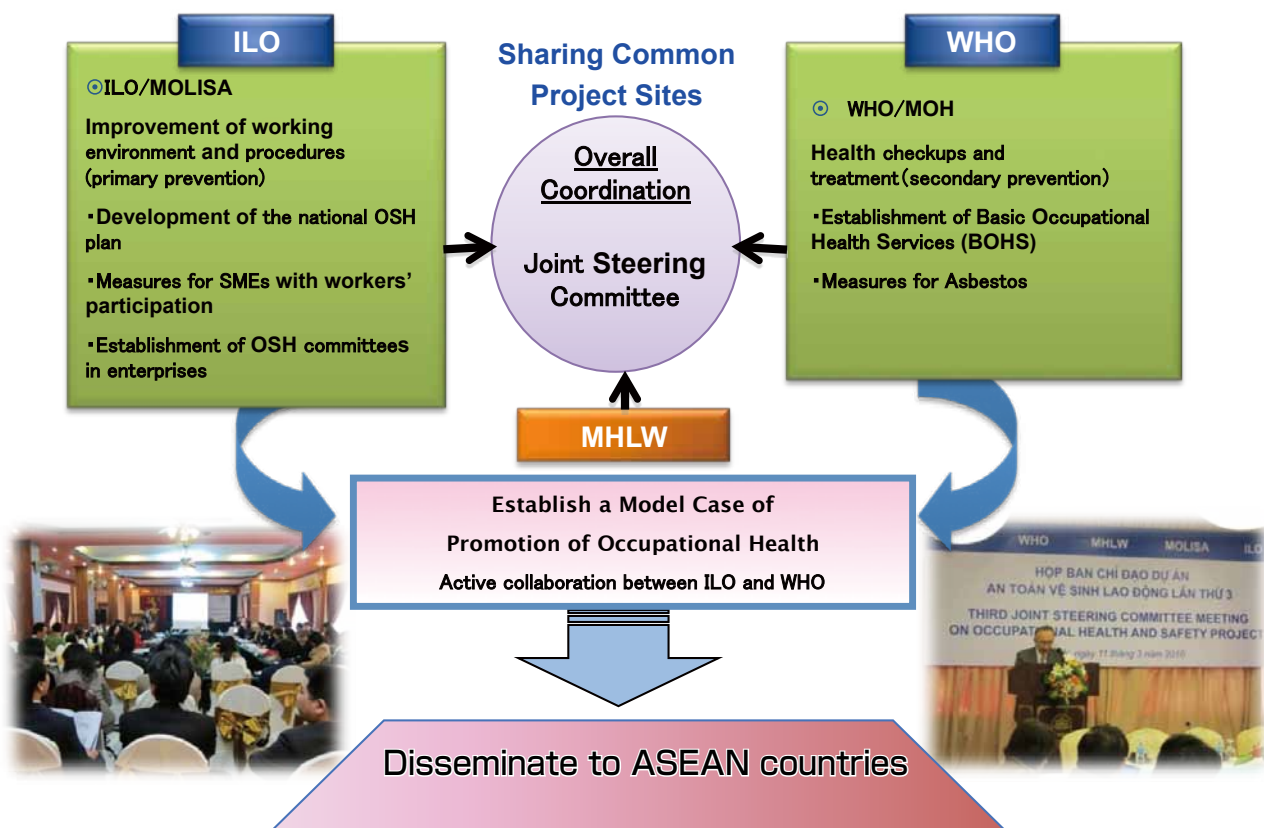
ILO

⊙ILO/MOLISA

Improvement of working environment and procedures (primary prevention)

・Development of the national OSH plan

・Measures for SMEs with workers' participation

・Establishment of OSH committees in enterprises

Sharing Common Project Sites

Overall Coordination

Joint Steering Committee

WHO

⊙ WHO/MOH

Health checkups and treatment (secondary prevention)

・Establishment of Basic Occupational Health Services (BOHS)

・Measures for Asbestos

MHLW

Establish a Model Case of Promotion of Occupational Health

Active collaboration between ILO and WHO

WHO MHLW MOLISA ILO

HỌP BAN CHỈ ĐẠO DỰ ÁN AN TOÀN VỆ SINH LAO ĐỘNG LẦN THỨ 3

THIRD JOINT STEERING COMMITTEE MEETING ON OCCUPATI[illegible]AL HEALTH AND SAFETY PROJECT

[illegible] ngày 11 tháng 3 năm 2010

Disseminate to ASEAN countries